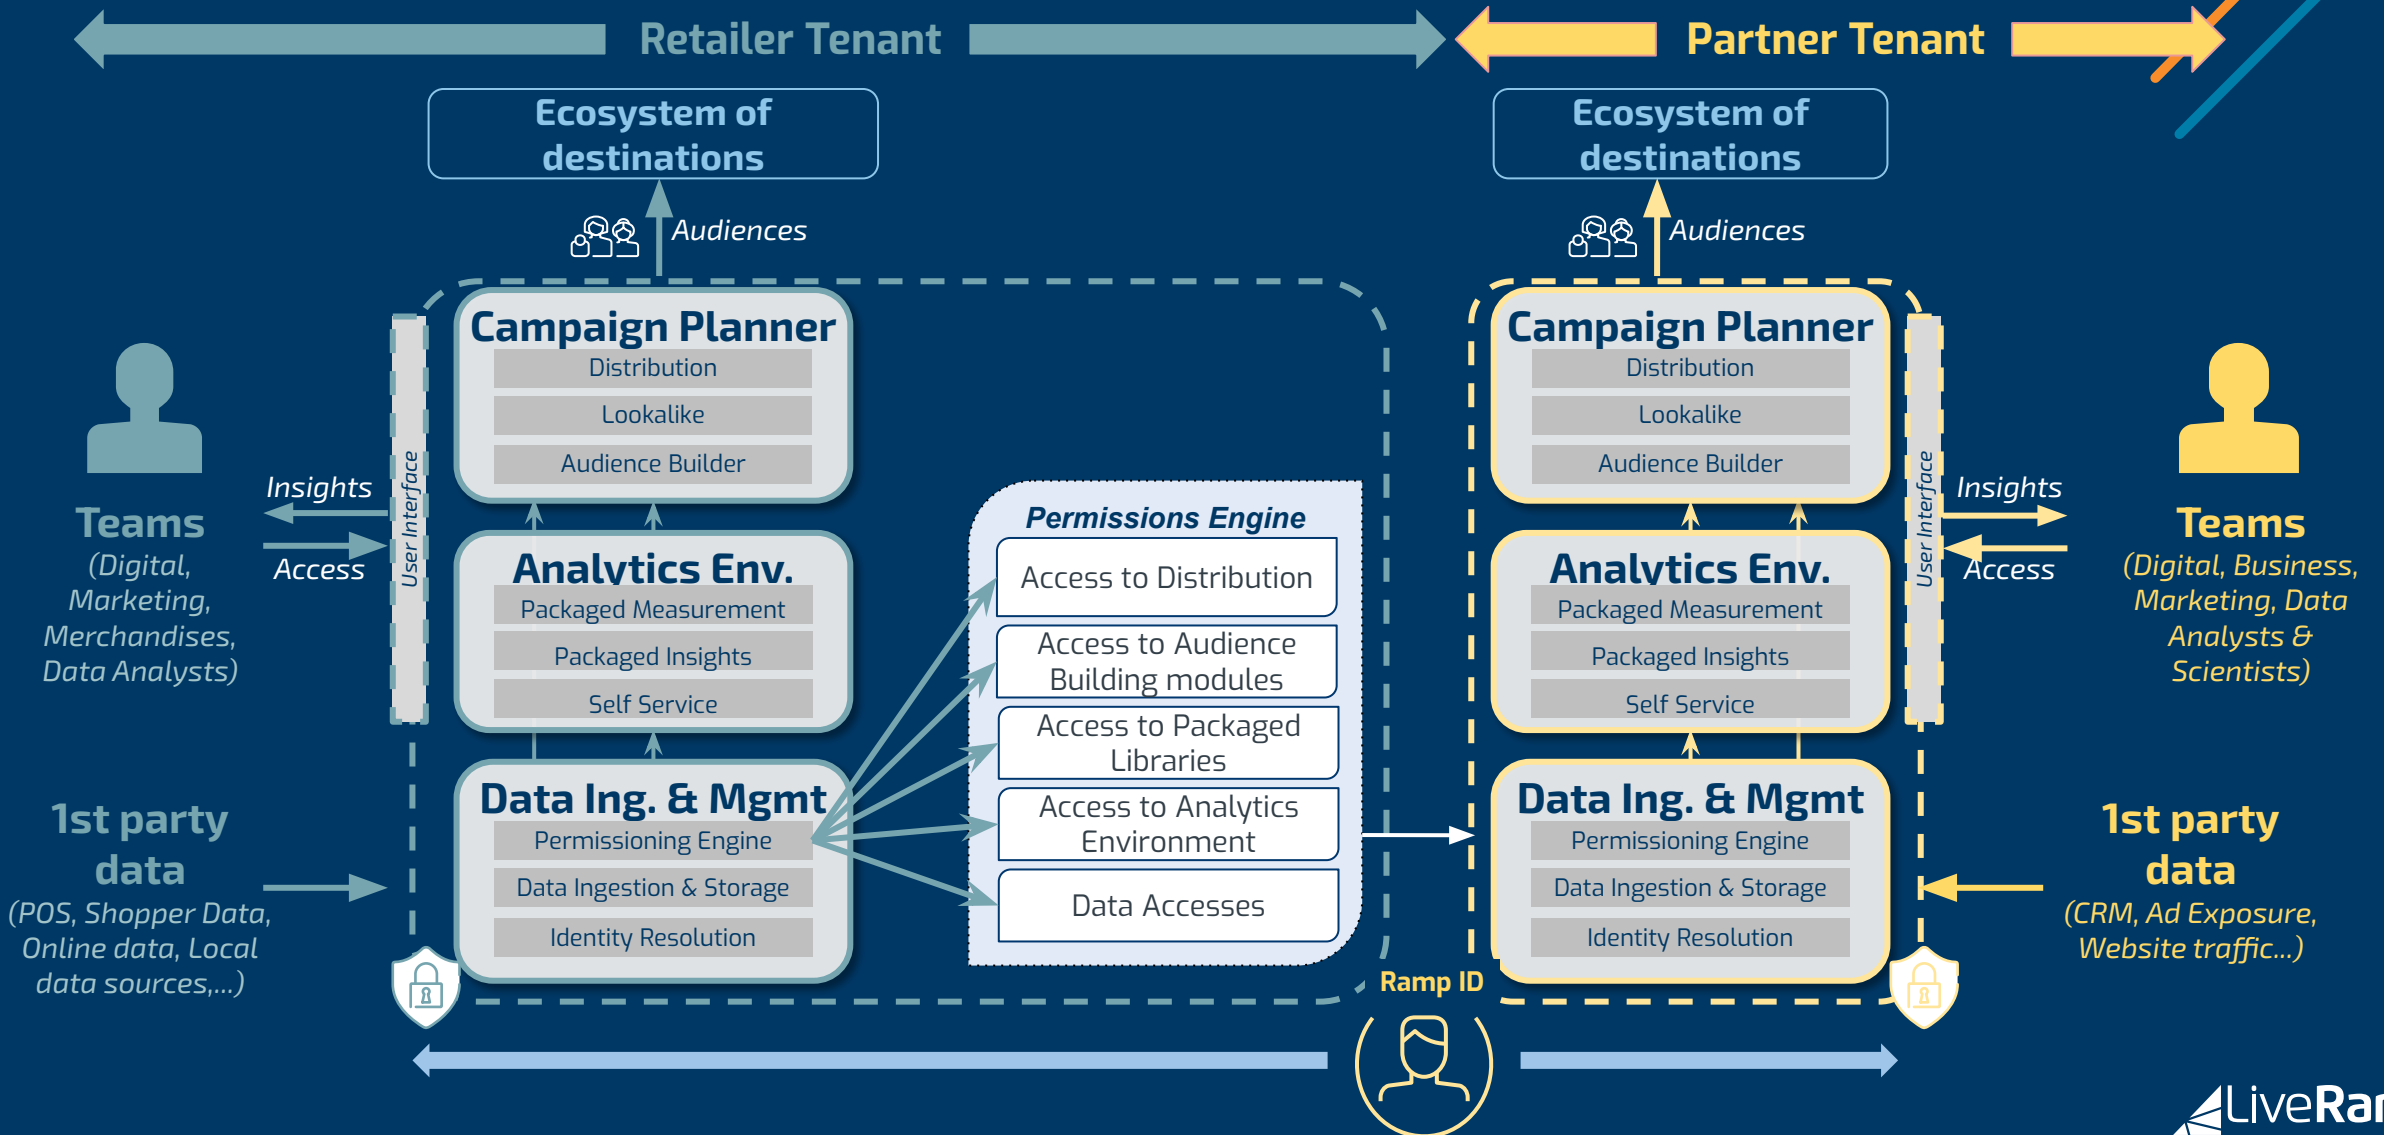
Retailer Tenant

Partner Tenant

Ecosystem of destinations

Audiences

Ecosystem of destinations

Audiences

Teams
(Digital, Marketing, Merchandises, Data Analysts)

Insights

Access

User Interface

Campaign Planner
Distribution
Lookalike
Audience Builder

Analytics Env.
Packaged Measurement
Packaged Insights
Self Service

Data Ing. & Mgmt
Permissioning Engine
Data Ingestion & Storage
Identity Resolution

1st party data
(POS, Shopper Data, Online data, Local data sources,...)

Permissions Engine
Access to Distribution
Access to Audience Building modules
Access to Packaged Libraries
Access to Analytics Environment
Data Accesses

Campaign Planner
Distribution
Lookalike
Audience Builder

Analytics Env.
Packaged Measurement
Packaged Insights
Self Service

Data Ing. & Mgmt
Permissioning Engine
Data Ingestion & Storage
Identity Resolution

User Interface

Insights

Access

Teams
(Digital, Business, Marketing, Data Analysts & Scientists)

1st party data
(CRM, Ad Exposure, Website traffic...)

Ramp ID

LiveRa